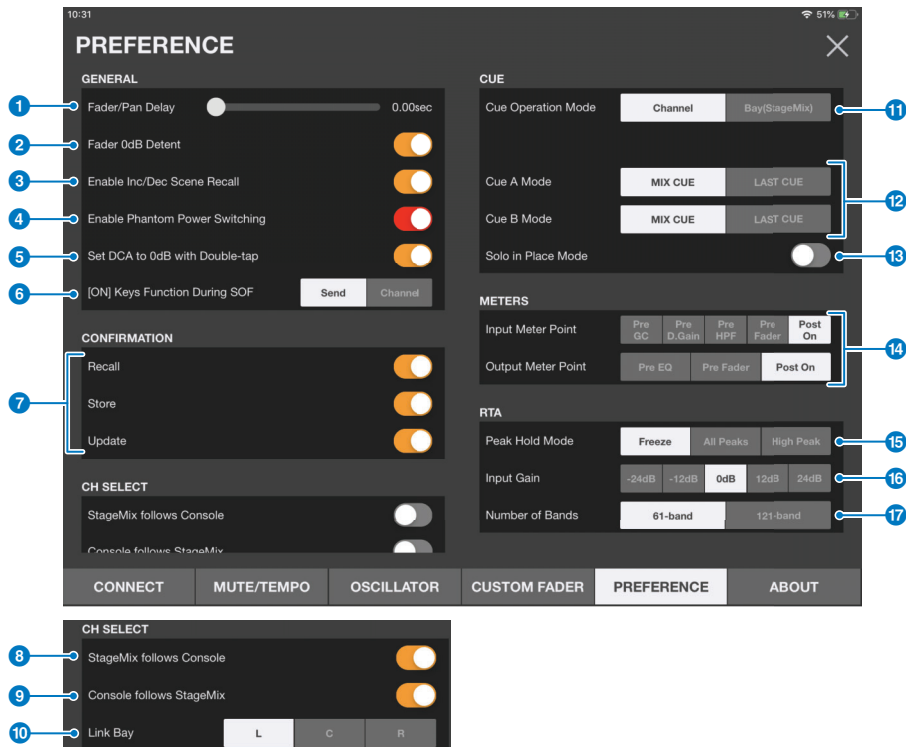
10:31

51%

PREFERENCE

GENERAL

1 Fader/Pan Delay 0.00sec

2 Fader 0dB Detent

3 Enable Inc/Dec Scene Recall

4 Enable Phantom Power Switching

5 Set DCA to 0dB with Double-tap

6 [ON] Keys Function During SOF Send Channel

CONFIRMATION

7 Recall

Store

Update

CH SELECT

StageMix follows Console

Console follows StageMix

CUE

Cue Operation Mode Channel Bay(StageMix) 11

Cue A Mode MIX CUE LAST CUE 12

Cue B Mode MIX CUE LAST CUE

Solo in Place Mode 13

METERS

Input Meter Point Pre GC Pre D.Gain Pre HPF Pre Fader Post On 14

Output Meter Point Pre EQ Pre Fader Post On

RTA

Peak Hold Mode Freeze All Peaks High Peak 15

Input Gain -24dB -12dB 0dB 12dB 24dB 16

Number of Bands 61-band 121-band 17

CONNECT MUTE/TEMPO OSCILLATOR CUSTOM FADER PREFERENCE ABOUT

CH SELECT

8 StageMix follows Console

9 Console follows StageMix

10 Link Bay L C R